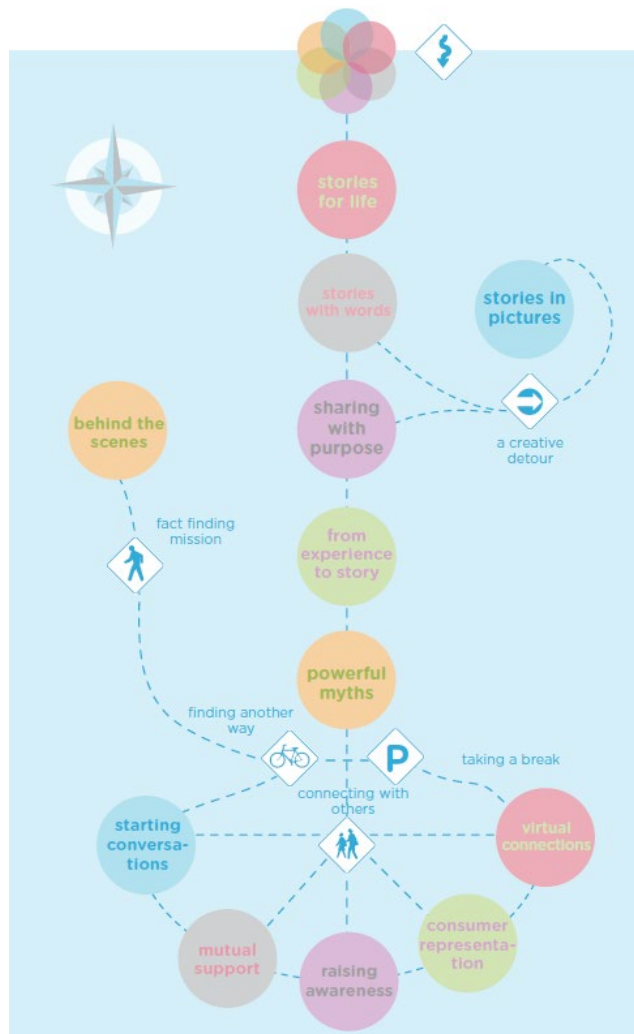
stories for life

stories with words

stories in pictures

behind the scenes

sharing with purpose

a creative detour

fact finding mission

from experience to story

powerful myths

finding another way

P

taking a break

connecting with others

starting conversations

virtual connections

mutual support

consumer representation

raising awareness